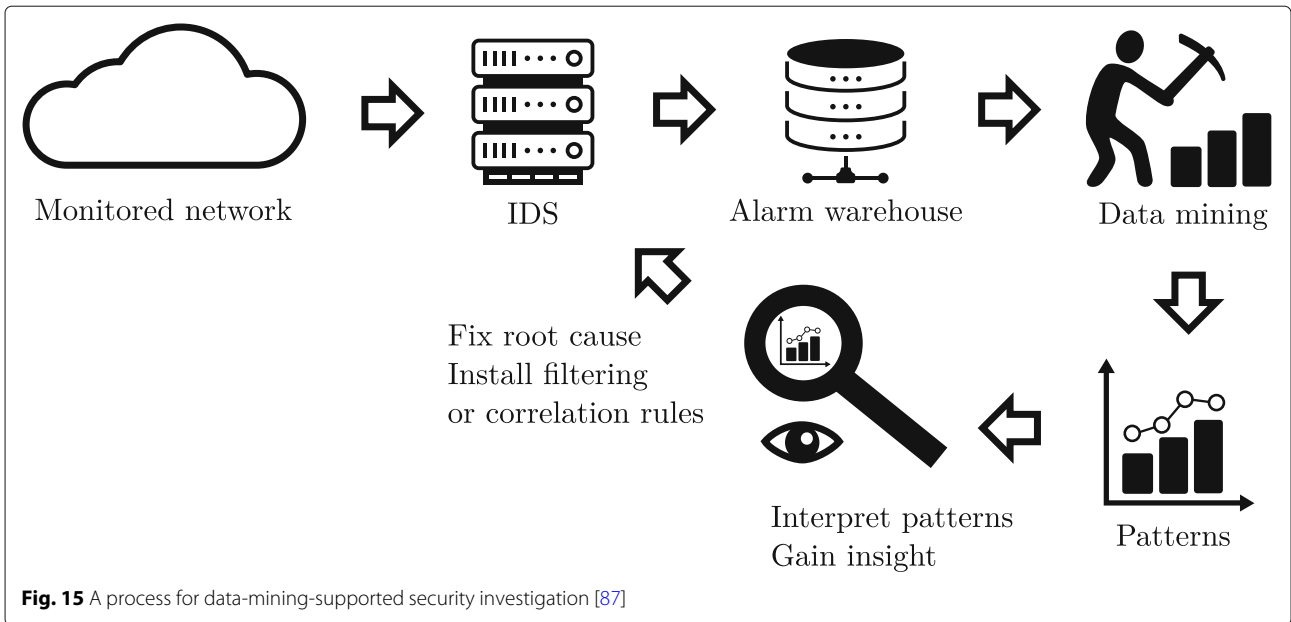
Monitored network

IDS

Alarm warehouse

Data mining

Fix root cause
Install filtering
or correlation rules

Patterns

Interpret patterns
Gain insight

**Fig. 15** A process for data-mining-supported security investigation [87]